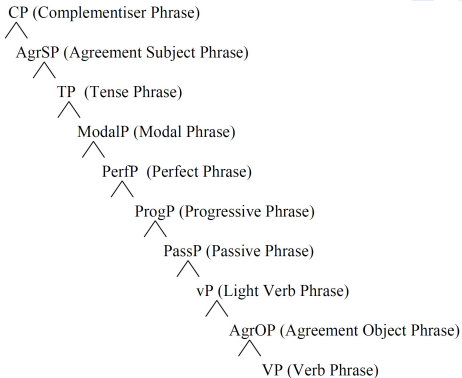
CP (Complementiser Phrase)

AgrSP (Agreement Subject Phrase)

TP (Tense Phrase)

ModalP (Modal Phrase)

PerfP (Perfect Phrase)

ProgP (Progressive Phrase)

PassP (Passive Phrase)

vP (Light Verb Phrase)

AgrOP (Agreement Object Phrase)

VP (Verb Phrase)